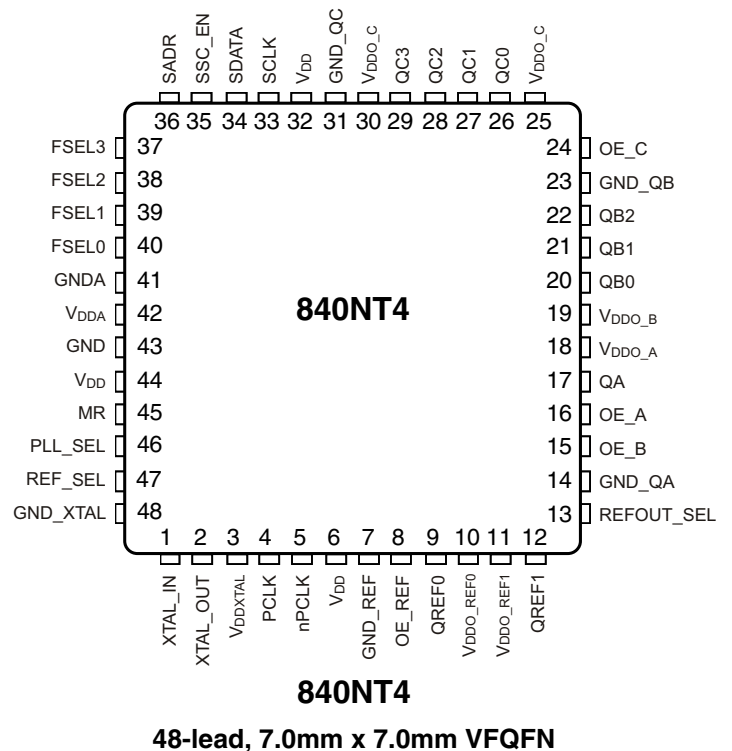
SADR SSC_EN SDATA SCLK $V_{DD}$ GND_QC $V_{DDO\_C}$ QC3 QC2 QC1 QC0 $V_{DDO\_C}$

36 35 34 33 32 31 30 29 28 27 26 25

FSEL3 37
FSEL2 38
FSEL1 39
FSEL0 40
GNDA 41
$V_{DDA}$ 42
GND 43
$V_{DD}$ 44
MR 45
PLL_SEL 46
REF_SEL 47
GND_XTAL 48

24 OE_C
23 GND_QB
22 QB2
21 QB1
20 QB0
19 $V_{DDO\_B}$
18 $V_{DDO\_A}$
17 QA
16 OE_A
15 OE_B
14 GND_QA
13 REFOUT_SEL

840NT4

1 2 3 4 5 6 7 8 9 10 11 12

XTAL_IN XTAL_OUT $V_{DDXTAL}$ PCLK nPCLK $V_{DD}$ GND_REF OE_REF QREF0 $V_{DDO\_REF0}$ $V_{DDO\_REF1}$ QREF1

840NT4

48-lead, 7.0mm x 7.0mm VFQFN